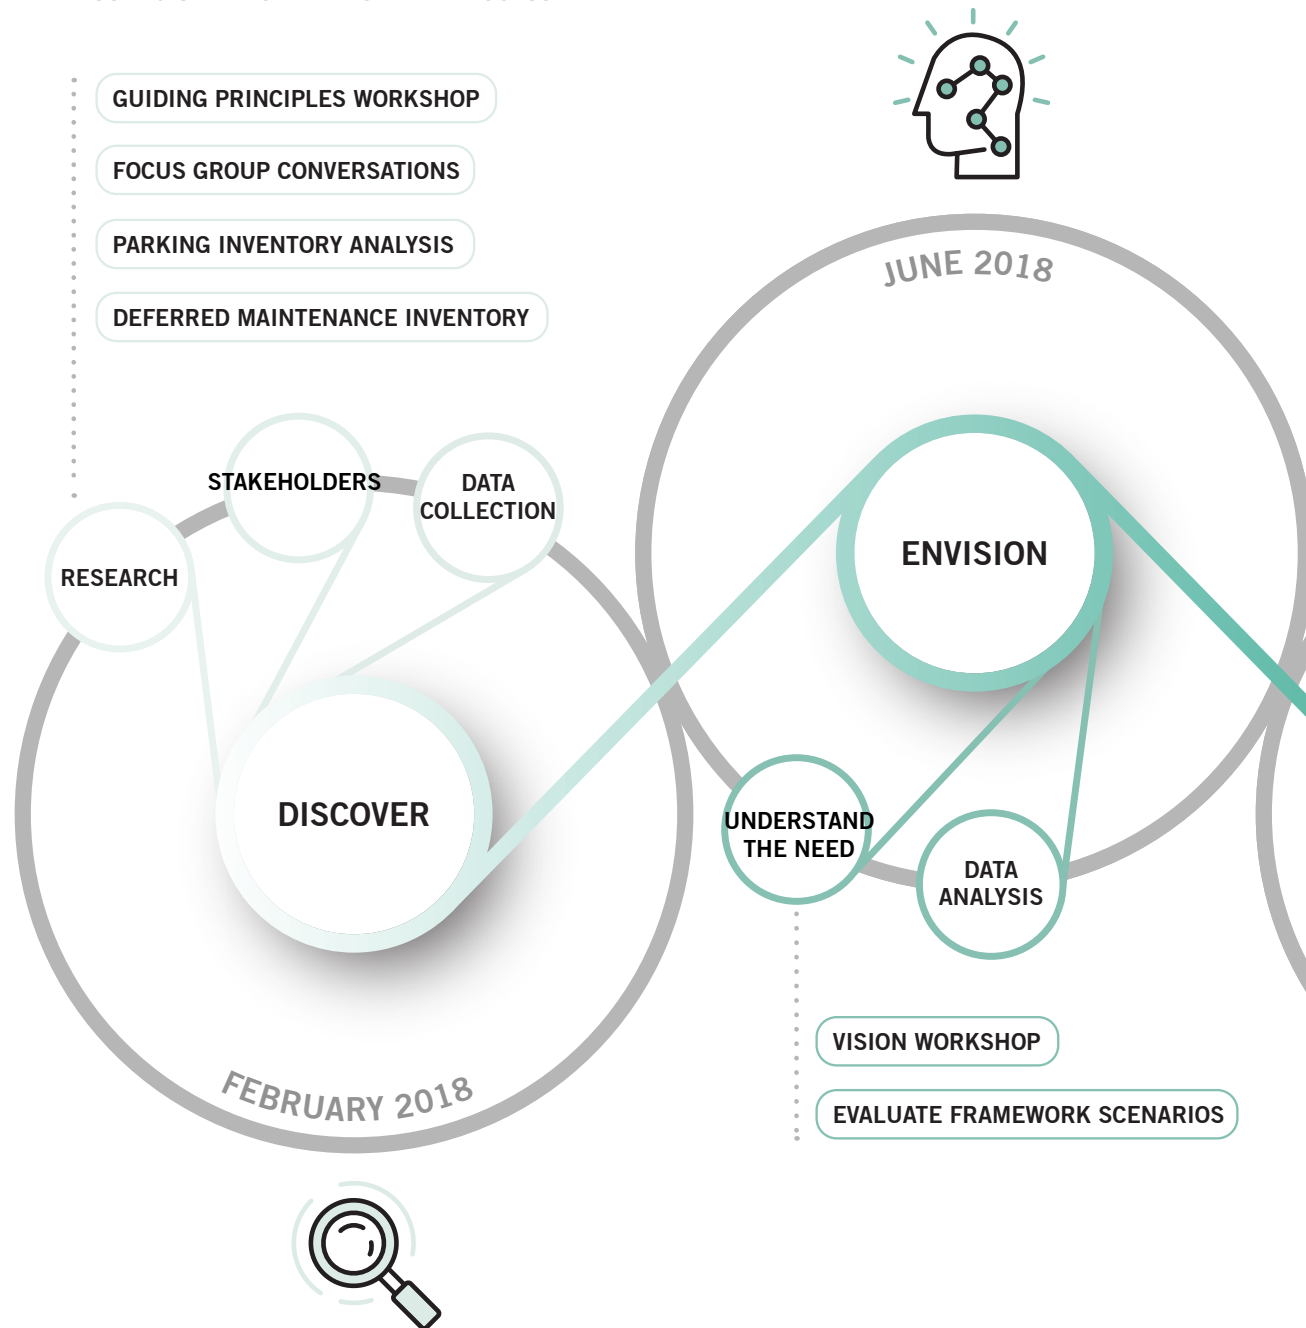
GUIDING PRINCIPLES WORKSHOP

FOCUS GROUP CONVERSATIONS

PARKING INVENTORY ANALYSIS

DEFERRED MAINTENANCE INVENTORY

JUNE 2018

STAKEHOLDERS

DATA COLLECTION

RESEARCH

ENVISION

DISCOVER

UNDERSTAND THE NEED

DATA ANALYSIS

VISION WORKSHOP

EVALUATE FRAMEWORK SCENARIOS

FEBRUARY 2018